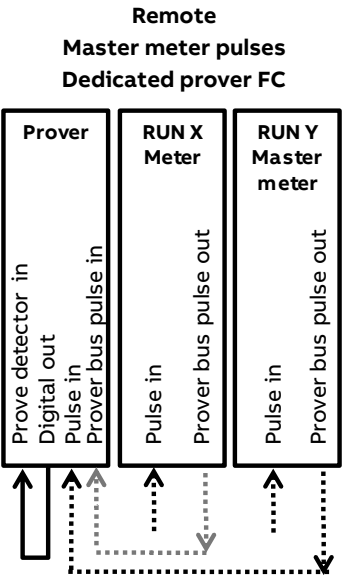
Remote
Master meter pulses
Dedicated prover FC

Prover

Prove detector in
Digital out
Pulse in
Prover bus pulse in

RUN X
Meter

Pulse in
Prover bus pulse out

RUN Y
Master
meter

Pulse in
Prover bus pulse out